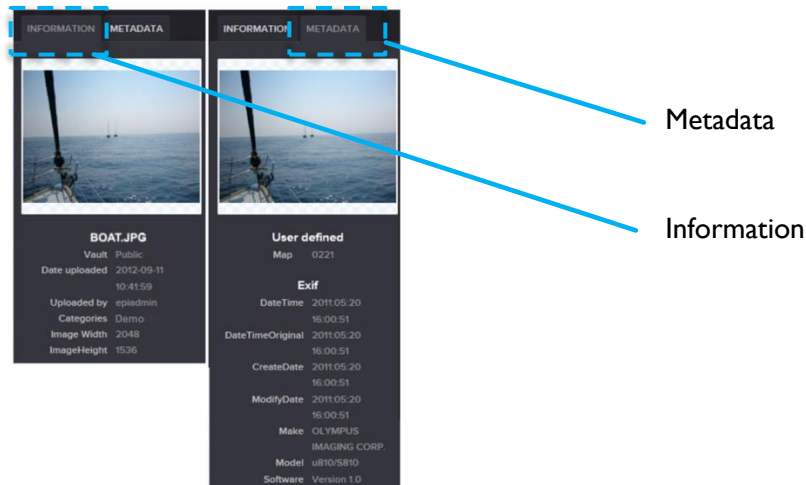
INFORMATION METADATA

BOAT.JPG

| | |
|---|---|
| Vault | Public |
| Date uploaded | 2012-09-11 10:41:59 |
| Uploaded by | epiadmin |
| Categories | Demo |
| Image Width | 2048 |
| ImageHeight | 1536 |

INFORMATION METADATA

User defined

| | |
|---|---|
| Map | 0221 |

Exif

| | |
|---|---|
| DateTime | 2011:05:20 16:00:51 |
| DateTimeOriginal | 2011:05:20 16:00:51 |
| CreateDate | 2011:05:20 16:00:51 |
| ModifyDate | 2011:05:20 16:00:51 |
| Make | OLYMPUS IMAGING CORP. |
| Model | u810/S810 |
| Software | Version 1.0 |

Metadata

Information